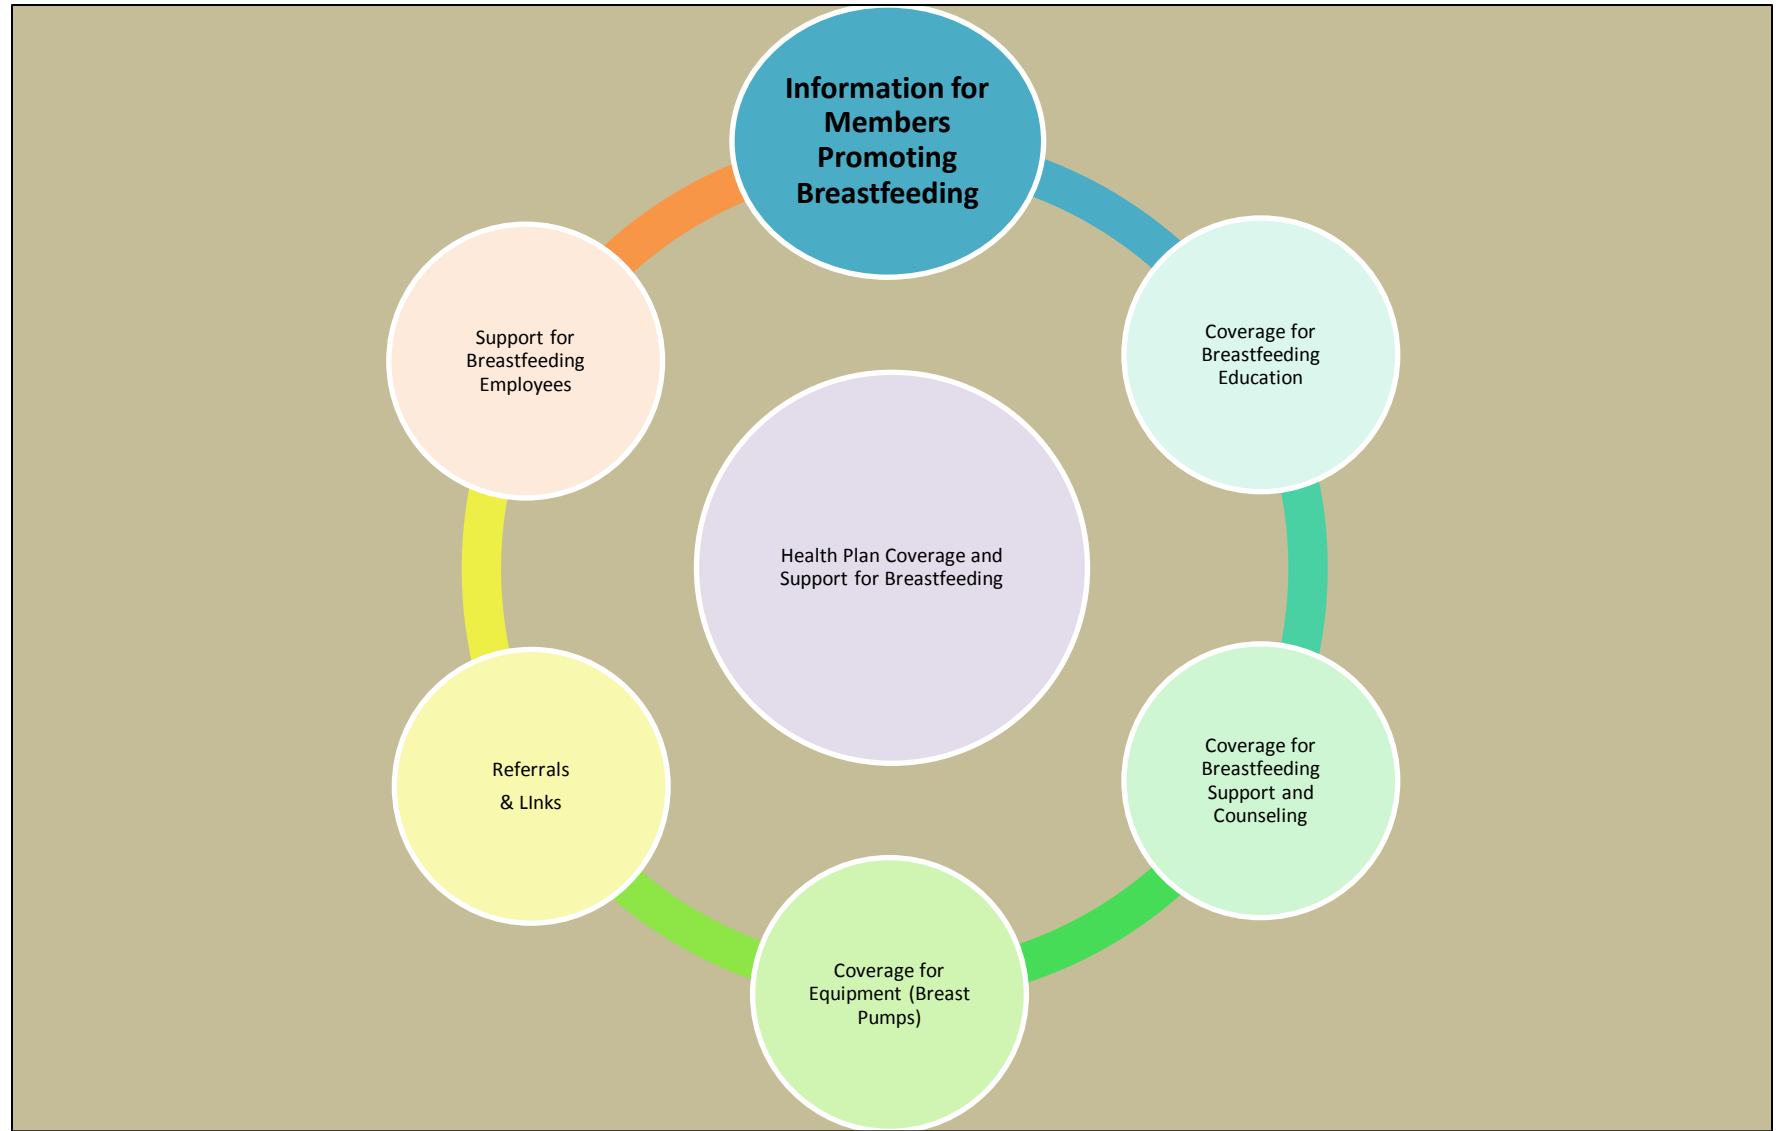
Information for Members Promoting Breastfeeding

Coverage for Breastfeeding Education

Coverage for Breastfeeding Support and Counseling

Coverage for Equipment (Breast Pumps)

Referrals & LInks

Support for Breastfeeding Employees

Health Plan Coverage and Support for Breastfeeding